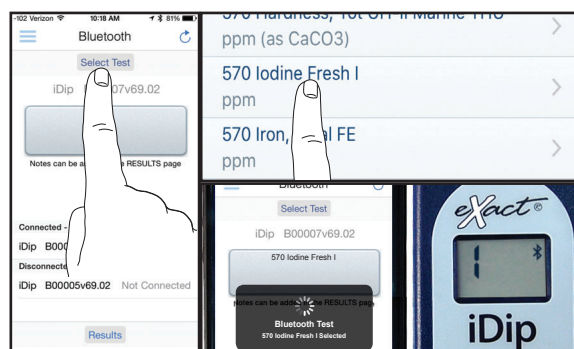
-102 Verizon 10:18 AM 81%

Bluetooth

Select Test

iDip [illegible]007v69.02

Notes can be add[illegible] RESULTS page

Connected -

iDip B000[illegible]

Disconnecte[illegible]

iDip B00005v69.02 Not Connected

Results

570 Hardness, Tot CH-II Marine TH0

ppm (as CaCO3)

570 Iodine Fresh I

ppm

570 Iron, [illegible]al FE

ppm

Bluetooth

Select Test

iDip B00007v69.02

570 Iodine Fresh I

Notes can be add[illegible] RESULTS page

Bluetooth Test

570 Iodine Fresh I Selected

eXact®

1

iDip